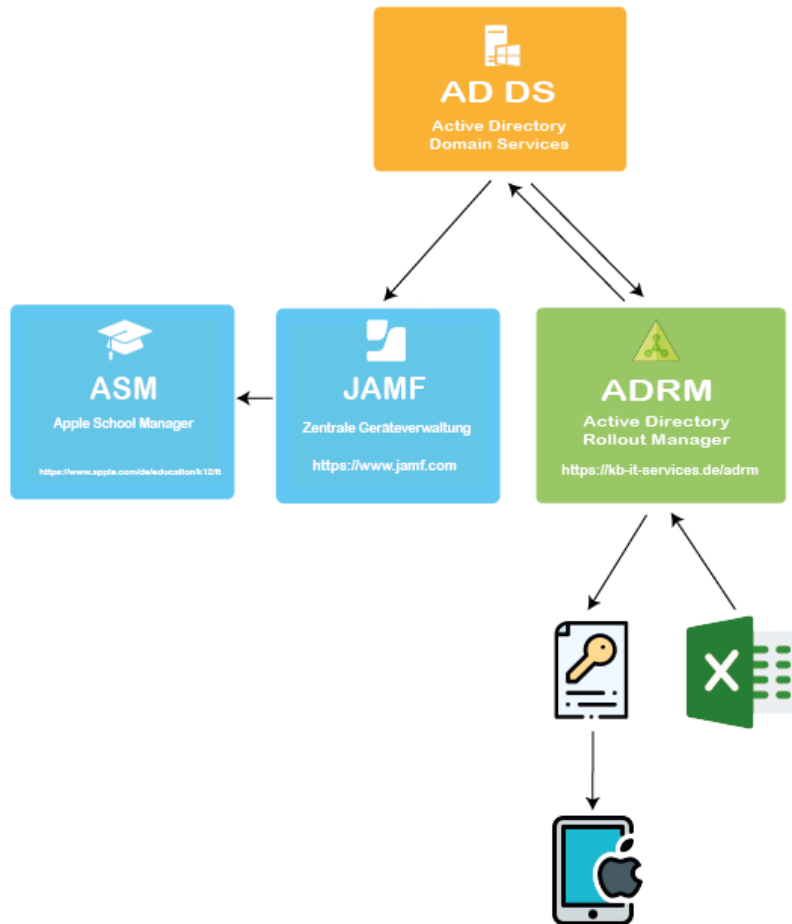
AD DS
Active Directory
Domain Services

ASM
Apple School Manager
https://www.apple.com/de/education/k12/it

JAMF
Zentrale Geräteverwaltung
https://www.jamf.com

ADRM
Active Directory
Rollout Manager
https://kb-it-services.de/adrm

X